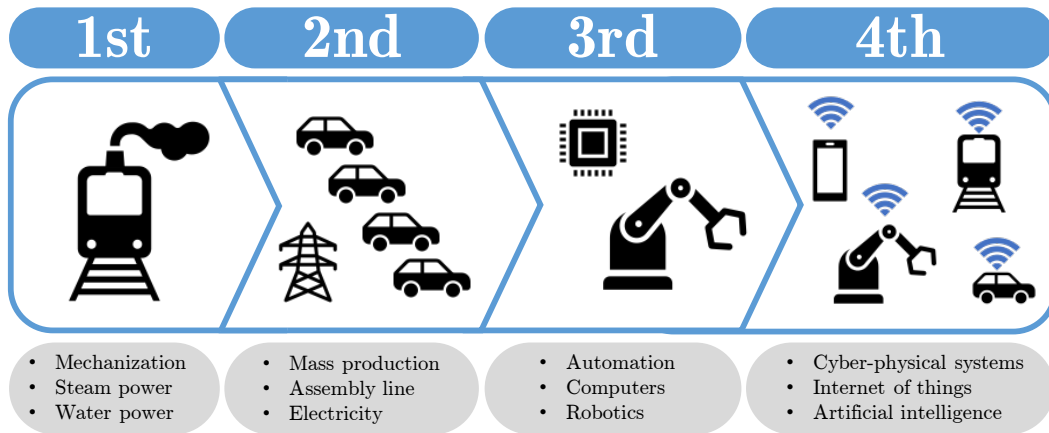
1st

2nd

3rd

4th

- Mechanization
- Steam power
- Water power

- Mass production
- Assembly line
- Electricity

- Automation
- Computers
- Robotics

- Cyber-physical systems
- Internet of things
- Artificial intelligence